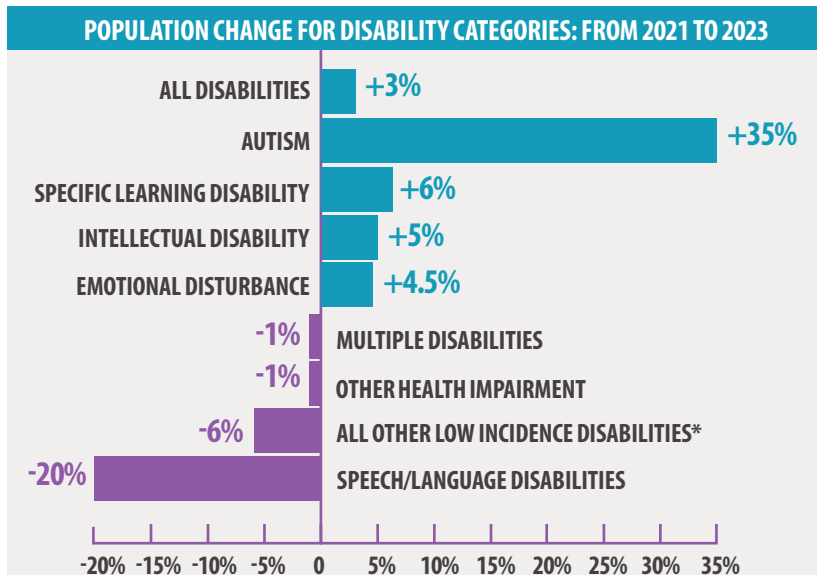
POPULATION CHANGE FOR DISABILITY CATEGORIES: FROM 2021 TO 2023

ALL DISABILITIES +3%
AUTISM +35%
SPECIFIC LEARNING DISABILITY +6%
INTELLECTUAL DISABILITY +5%
EMOTIONAL DISTURBANCE +4.5%
-1% MULTIPLE DISABILITIES
-1% OTHER HEALTH IMPAIRMENT
-6% ALL OTHER LOW INCIDENCE DISABILITIES*
-20% SPEECH/LANGUAGE DISABILITIES

-20% -15% -10% -5% 0 5% 10% 15% 20% 25% 30% 35%